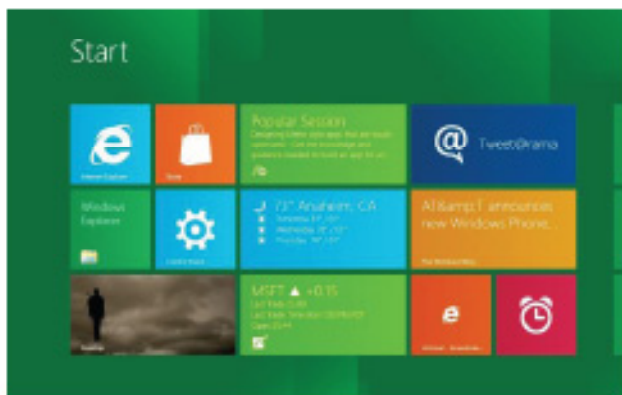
Start

Internet Explorer

Store

Popular Session
Designing Metro style apps that are touch optimized. Get the knowledge and guidance needed to build an app for wi...

Tweet@rama

Windows Explorer

Control Panel

73° Anaheim, CA
Tuesday 81°/63°
Wednesday 78°/63°
Thursday 78°/63°

AT&amp;T announces new Windows Phone...

MSFT ▲ +0.15
Last Trade 25.80
Last Trade Time Mon 09/09/2011
Open 25.44

e